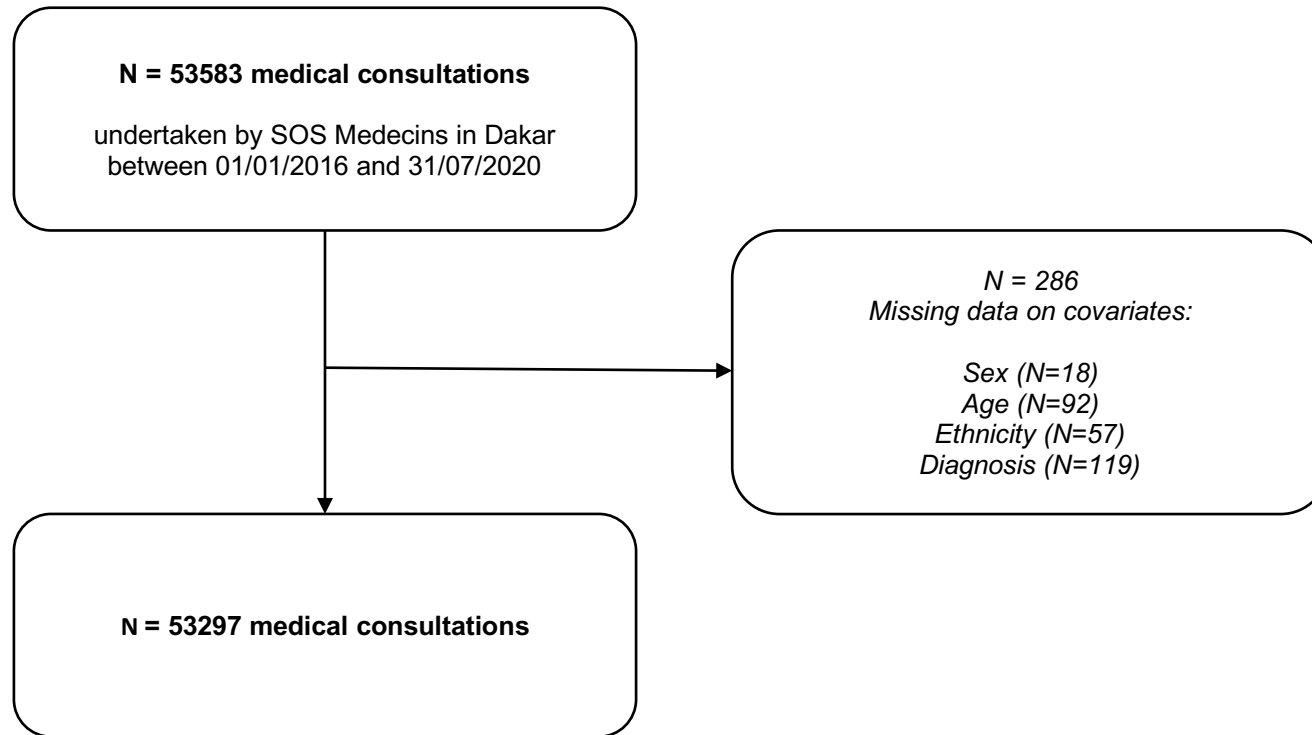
**N = 53583 medical consultations**

undertaken by SOS Medecins in Dakar between 01/01/2016 and 31/07/2020

*N = 286*
*Missing data on covariates:*

*Sex (N=18)*
*Age (N=92)*
*Ethnicity (N=57)*
*Diagnosis (N=119)*

**N = 53297 medical consultations**